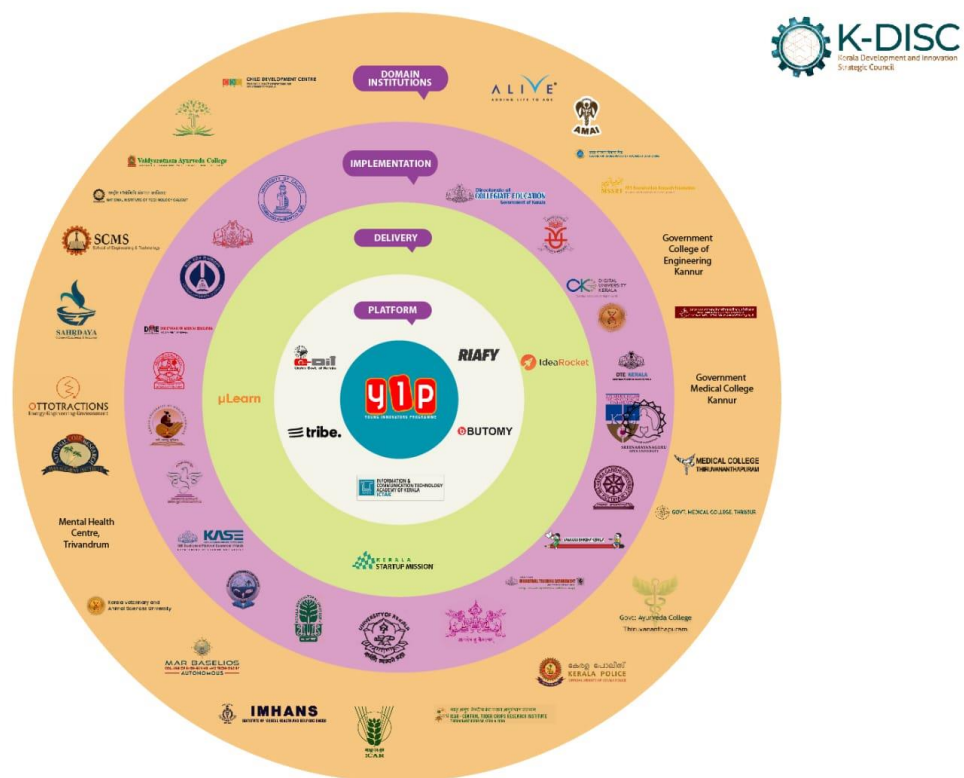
K-DISC
Kerala Development and Innovation Strategic Council

DOMAIN INSTITUTIONS

IMPLEMENTATION

DELIVERY

PLATFORM

CHILD DEVELOPMENT CENTRE

ALIVE
GIVING LIFE TO AGE

AMAI

Vaidyaratnam Ayurveda College

Directorate of COLLEGIATE EDUCATION
Government of Kerala

NATIONAL INSTITUTE OF TECHNOLOGY CALICUT

SCMS
School of Engineering & Technology

Government College of Engineering Kannur

DIGITAL UNIVERSITY KERALA

SAHRDAYA

RIAFY

IdeaRocket

Y1P
YOUNG INNOVATORS PROGRAMME

µLearn

DTE KERALA

Government Medical College Kannur

OTTOTRACTIONS
Energy Engineering Environment

tribe.

BUTOMY

MEDICAL COLLEGE THIRUVANANTHAPURAM

INFORMATION & COMMUNICATION TECHNOLOGY ACADEMY OF KERALA
ICTAK

GOVT. MEDICAL COLLEGE, THRISSUR

Mental Health Centre, Trivandrum

KASE

KERALA STARTUP MISSION

Kerala Veterinary and Animal Sciences University

Govt. Ayurveda College Thiruvananthapuram

MAR BASELIOS
AUTONOMOUS

KERALA POLICE

IMHANS

ICAR - CENTRAL TUBER CROPS RESEARCH INSTITUTE

ICAR